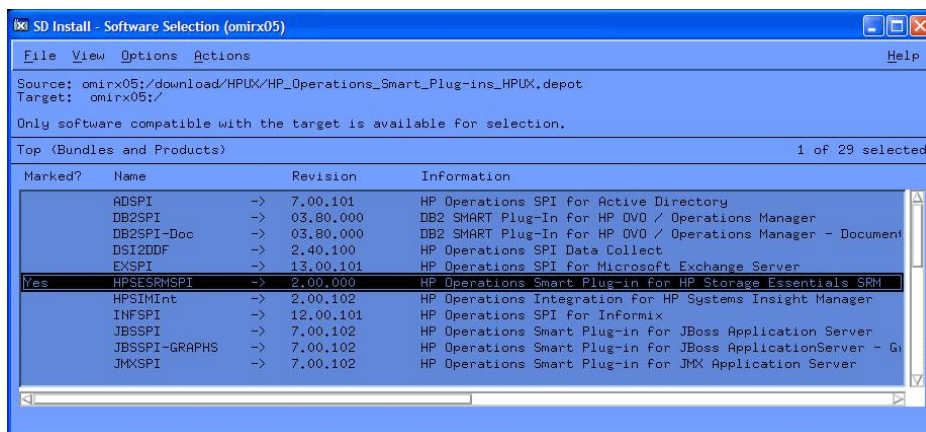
SD Install - Software Selection (omirx05)

File View Options Actions Help

Source: omirx05:/download/HPUX/HP_Operations_Smart_Plug-ins_HPUX.depot
Target: omirx05:/

Only software compatible with the target is available for selection.

Top (Bundles and Products) 1 of 29 selected

| Marked? | Name | | Revision | Information |
|---|---|---|---|---|
| | ADSPI | -> | 7.00.101 | HP Operations SPI for Active Directory |
| | DB2SPI | -> | 03.80.000 | DB2 SMART Plug-In for HP OVO / Operations Manager |
| | DB2SPI-Doc | -> | 03.80.000 | DB2 SMART Plug-In for HP OVO / Operations Manager - Document |
| | DSI2DDF | -> | 2.40.100 | HP Operations SPI Data Collect |
| | EXSPI | -> | 13.00.101 | HP Operations SPI for Microsoft Exchange Server |
| Yes | HPSESRMSPI | -> | 2.00.000 | HP Operations Smart Plug-in for HP Storage Essentials SRM |
| | HPSIMInt | -> | 2.00.102 | HP Operations Integration for HP Systems Insight Manager |
| | INFSPI | -> | 12.00.101 | HP Operations SPI for Informix |
| | JBSSPI | -> | 7.00.102 | HP Operations Smart Plug-in for JBoss Application Server |
| | JBSSPI-GRAPHS | -> | 7.00.102 | HP Operations Smart Plug-in for JBoss ApplicationServer - G |
| | JMXSPI | -> | 7.00.102 | HP Operations Smart Plug-in for JMX Application Server |